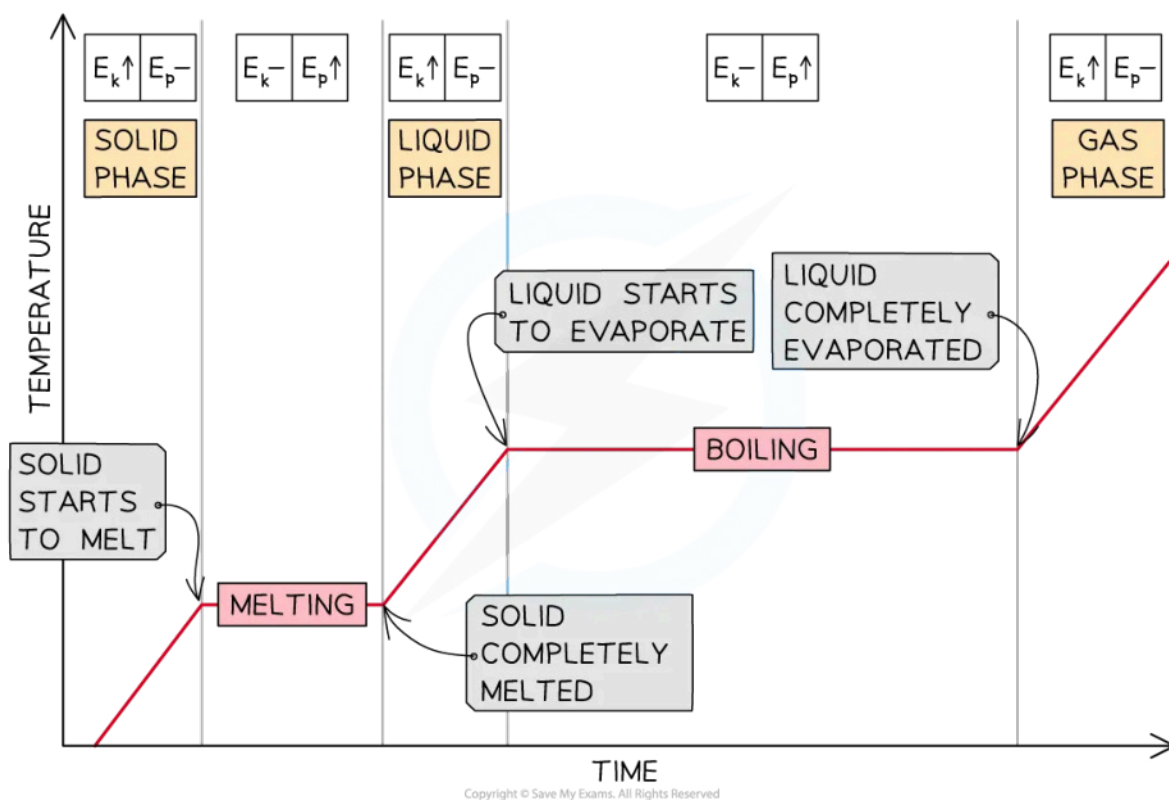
$E_k\uparrow$ | $E_p-$
SOLID PHASE

$E_k-$ | $E_p\uparrow$

$E_k\uparrow$ | $E_p-$
LIQUID PHASE

$E_k-$ | $E_p\uparrow$

$E_k\uparrow$ | $E_p-$
GAS PHASE

TEMPERATURE

LIQUID STARTS TO EVAPORATE

LIQUID COMPLETELY EVAPORATED

BOILING

SOLID STARTS TO MELT

MELTING

SOLID COMPLETELY MELTED

TIME

Copyright © Save My Exams. All Rights Reserved